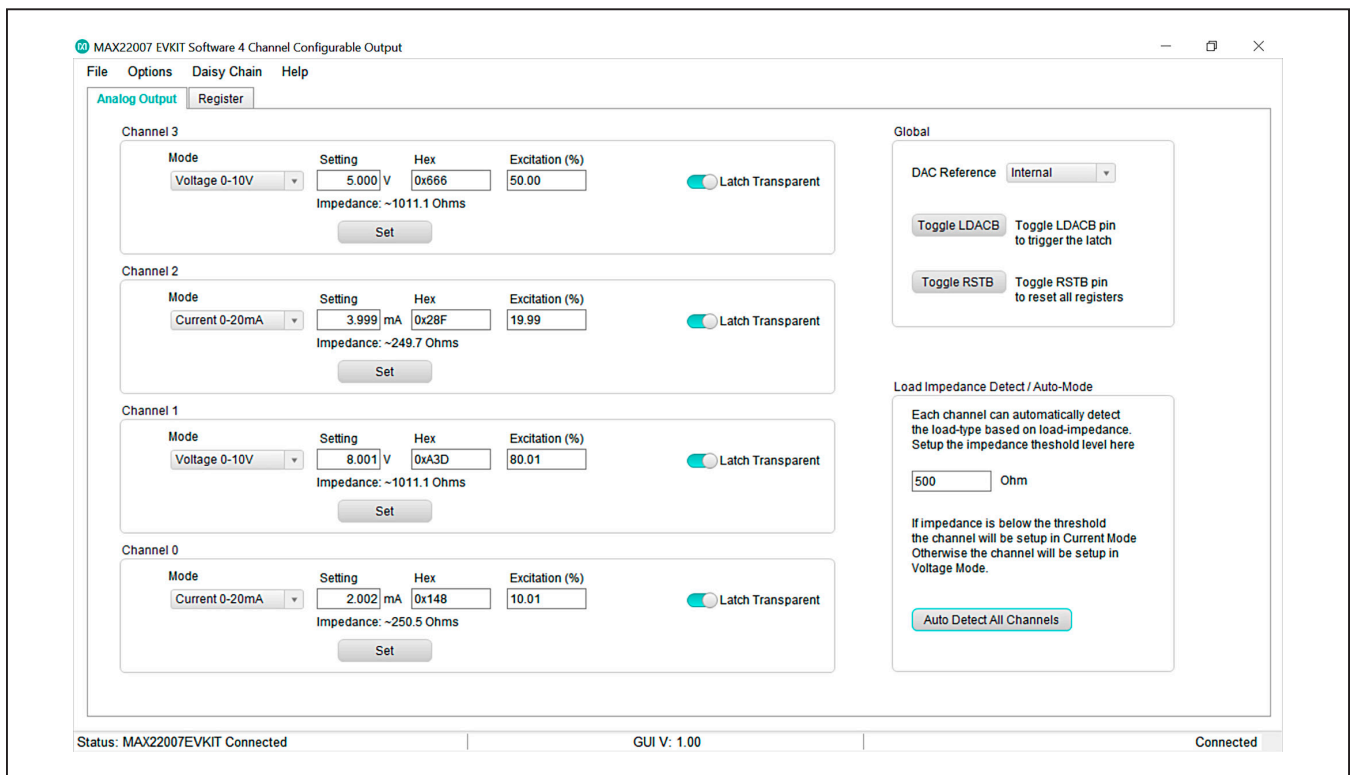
MAX22007 EVKIT Software 4 Channel Configurable Output

File Options Daisy Chain Help

Analog Output Register

Channel 3

Mode Voltage 0-10V
Setting 5.000 V
Hex 0x666
Excitation (%) 50.00
Latch Transparent
Impedance: ~1011.1 Ohms
Set

Channel 2

Mode Current 0-20mA
Setting 3.999 mA
Hex 0x28F
Excitation (%) 19.99
Latch Transparent
Impedance: ~249.7 Ohms
Set

Channel 1

Mode Voltage 0-10V
Setting 8.001 V
Hex 0xA3D
Excitation (%) 80.01
Latch Transparent
Impedance: ~1011.1 Ohms
Set

Channel 0

Mode Current 0-20mA
Setting 2.002 mA
Hex 0x148
Excitation (%) 10.01
Latch Transparent
Impedance: ~250.5 Ohms
Set

Global

DAC Reference Internal

Toggle LDACB Toggle LDACB pin to trigger the latch

Toggle RSTB Toggle RSTB pin to reset all registers

Load Impedance Detect / Auto-Mode

Each channel can automatically detect the load-type based on load-impedance. Setup the impedance theshold level here

500 Ohm

If impedance is below the threshold the channel will be setup in Current Mode Otherwise the channel will be setup in Voltage Mode.

Auto Detect All Channels

Status: MAX22007EVKIT Connected GUI V: 1.00 Connected